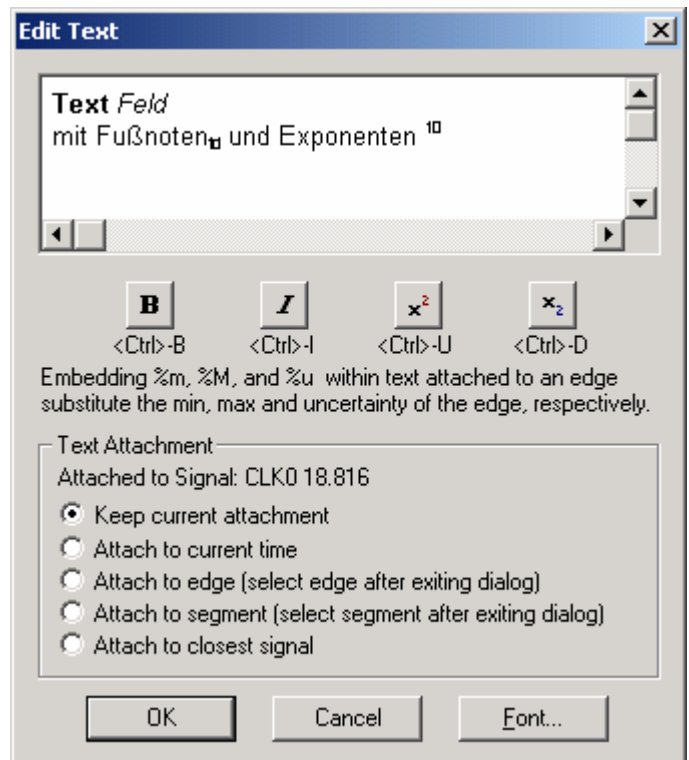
Edit Text

**Text** *Feld*
mit Fußnoten$_{10}$ und Exponenten $^{10}$

B I $x^2$ $x_2$
<Ctrl>-B <Ctrl>-I <Ctrl>-U <Ctrl>-D

Embedding %m, %M, and %u within text attached to an edge substitute the min, max and uncertainty of the edge, respectively.

Text Attachment
Attached to Signal: CLK0 18.816
Keep current attachment
Attach to current time
Attach to edge (select edge after exiting dialog)
Attach to segment (select segment after exiting dialog)
Attach to closest signal

OK Cancel Font...